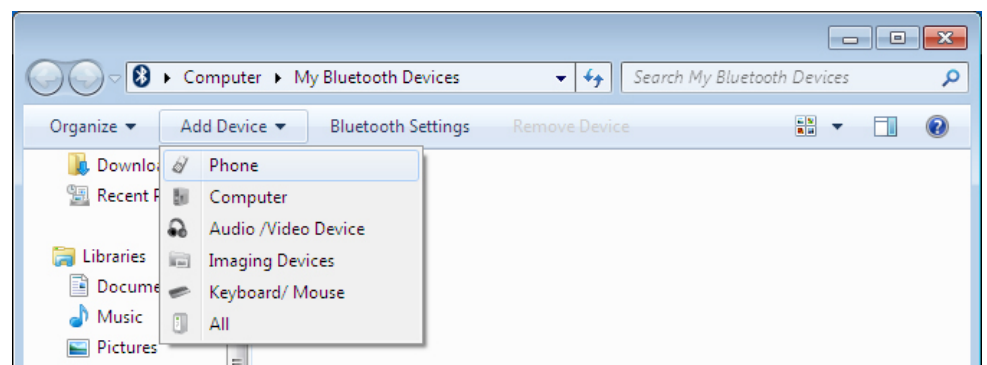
Computer ▸ My Bluetooth Devices

Search My Bluetooth Devices

Organize ▾ Add Device ▾ Bluetooth Settings Remove Device

Downlo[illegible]
Recent P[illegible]

Libraries
Docume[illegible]
Music
Pictures

Phone
Computer
Audio /Video Device
Imaging Devices
Keyboard/ Mouse
All